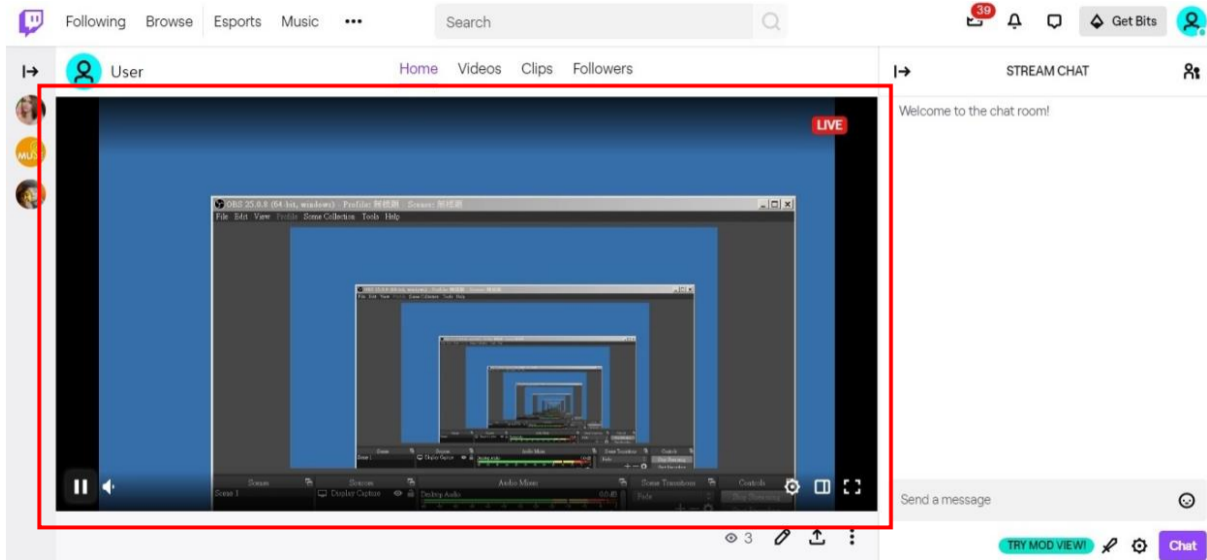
Following Browse Esports Music •••

Search

39

Get Bits

User

Home Videos Clips Followers

STREAM CHAT

Welcome to the chat room!

LIVE

OBS 25.0.8 (64-bit, windows) - Profile: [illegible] - Scenes: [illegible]

File Edit View Profile Scene Collection Tools Help

Scenes Sources Audio Mixer Scene Transitions Controls

Scene 1 Display Capture Desktop Audio Fade Start Streaming

Send a message

3

TRY MOD VIEW!

Chat